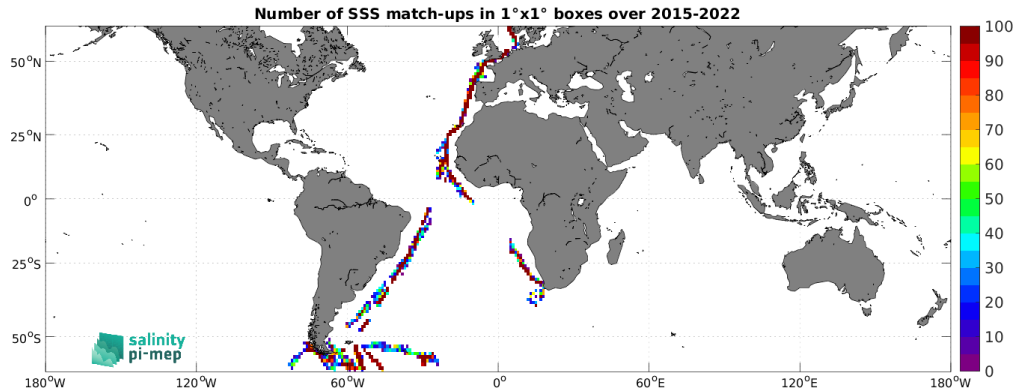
Number of SSS match-ups in 1°x1° boxes over 2015-2022

$50^oN$
$25^oN$
$0^o$
$25^oS$
$50^oS$

$180^oW$ $120^oW$ $60^oW$ $0^o$ $60^oE$ $120^oE$ $180^oW$

100
90
80
70
60
50
40
30
20
10
0

salinity
pi-mep